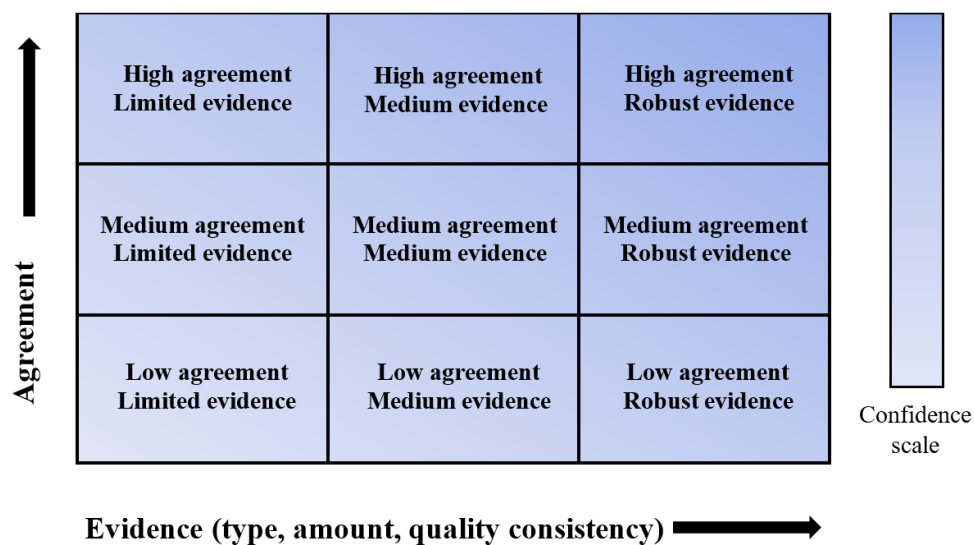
| High agreement Limited evidence | High agreement Medium evidence | High agreement Robust evidence |
|---|---|---|
| Medium agreement Limited evidence | Medium agreement Medium evidence | Medium agreement Robust evidence |
| Low agreement Limited evidence | Low agreement Medium evidence | Low agreement Robust evidence |

Agreement

Evidence (type, amount, quality consistency)

Confidence scale